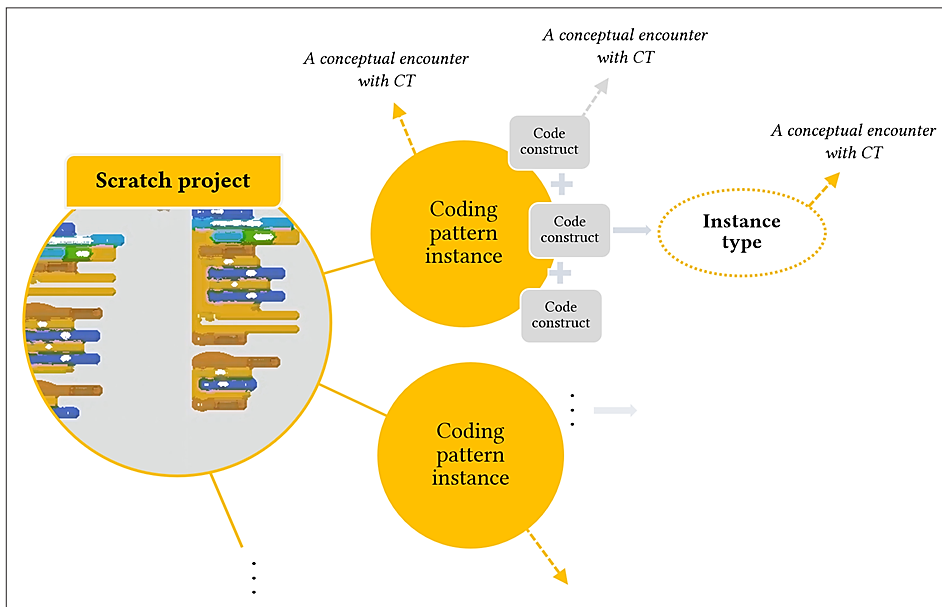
A conceptual encounter with CT

A conceptual encounter with CT

Code construct

A conceptual encounter with CT

Scratch project

Coding pattern instance

Code construct

Instance type

Code construct

Coding pattern instance